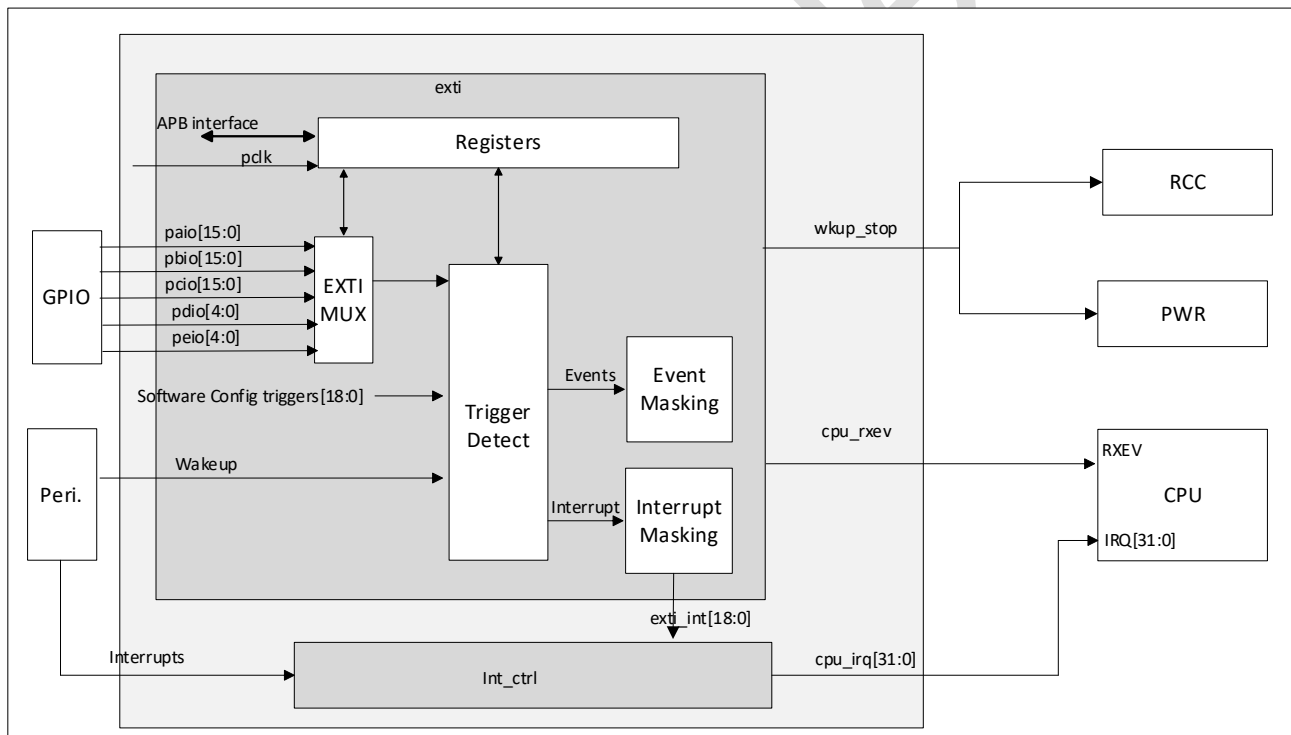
exti

APB interface

pclk

Registers

GPIO

paio[15:0]

pbio[15:0]

pcio[15:0]

pdio[4:0]

peio[4:0]

EXTI MUX

Software Config triggers[18:0]

Trigger Detect

Events

Event Masking

Peri.

Wakeup

Interrupt

Interrupt Masking

exti_int[18:0]

Interrupts

Int_ctrl

wkup_stop

RCC

PWR

cpu_rxev

RXEV

CPU

IRQ[31:0]

cpu_irq[31:0]